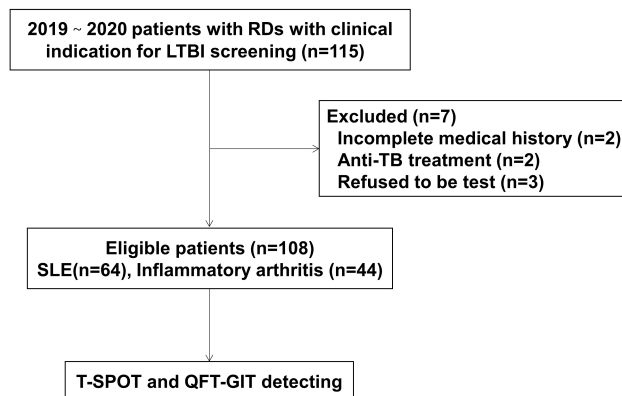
2019 ~ 2020 patients with RDs with clinical indication for LTBI screening (n=115)

Excluded (n=7)
Incomplete medical history (n=2)
Anti-TB treatment (n=2)
Refused to be test (n=3)

Eligible patients (n=108)
SLE(n=64), Inflammatory arthritis (n=44)

T-SPOT and QFT-GIT detecting